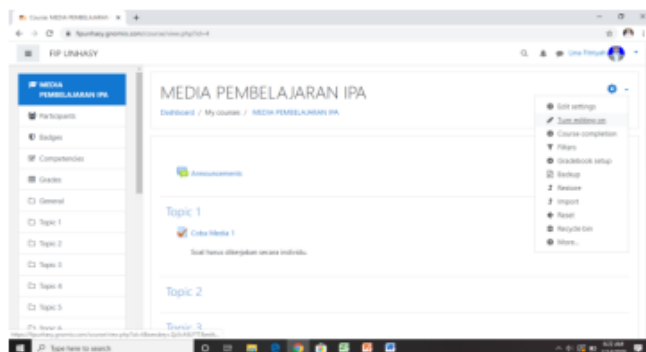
Course: MEDIA PEMBELAJARAN ×

FIP UNHASY

Una Fitriyah

MEDIA PEMBELAJARAN IPA

Participants

Badges

Competencies

Grades

General

Topic 1

Topic 2

Topic 3

Topic 4

Topic 5

MEDIA PEMBELAJARAN IPA

Dashboard / My courses / MEDIA PEMBELAJARAN IPA

Edit settings

Turn editing on

Course completion

Filters

Gradebook setup

Backup

Restore

Import

Reset

Recycle bin

More...

Announcements

Topic 1

Coba Media 1

Soal harus dikerjakan secara individu.

Topic 2

Topic 3

Type here to search